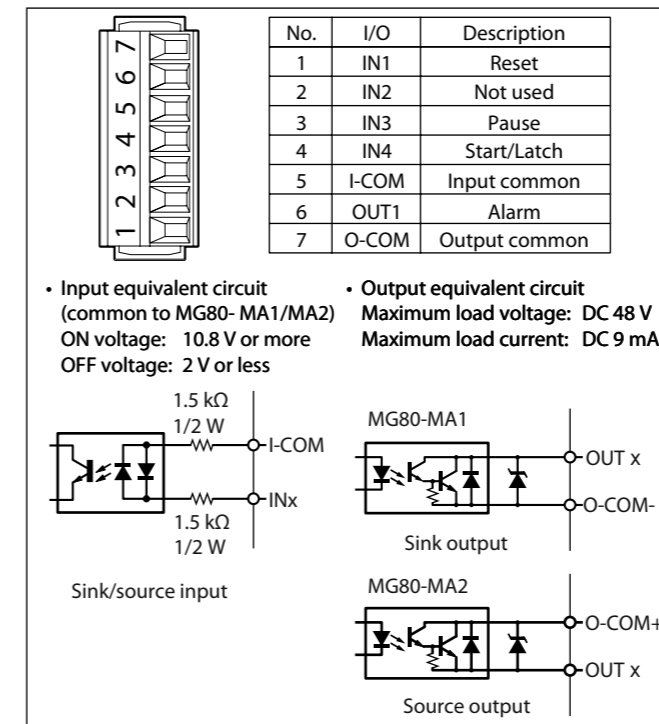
7
6
5
4
3
2
1

| No. | I/O | Description |
|---|---|---|
| 1 | IN1 | Reset |
| 2 | IN2 | Not used |
| 3 | IN3 | Pause |
| 4 | IN4 | Start/Latch |
| 5 | I-COM | Input common |
| 6 | OUT1 | Alarm |
| 7 | O-COM | Output common |

• Input equivalent circuit (common to MG80- MA1/MA2)
ON voltage: 10.8 V or more
OFF voltage: 2 V or less

• Output equivalent circuit
Maximum load voltage: DC 48 V
Maximum load current: DC 9 mA

1.5 kΩ
1/2 W
I-COM
INx
1.5 kΩ
1/2 W

Sink/source input

MG80-MA1
OUT x
O-COM-
Sink output

MG80-MA2
O-COM+
OUT x
Source output